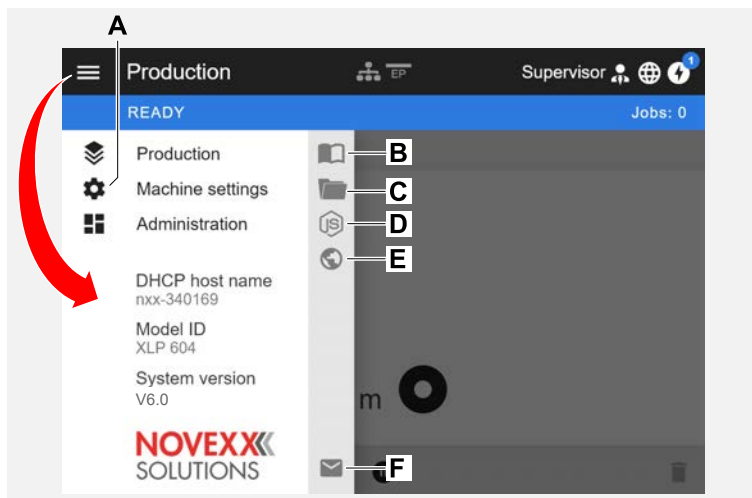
A

Production

EP

Supervisor

1

READY

Jobs: 0

Production

Machine settings

Administration

DHCP host name
nxx-340169

Model ID
XLP 604

System version
V6.0

NOVEXX
SOLUTIONS

B

C

JS

D

E

m

F